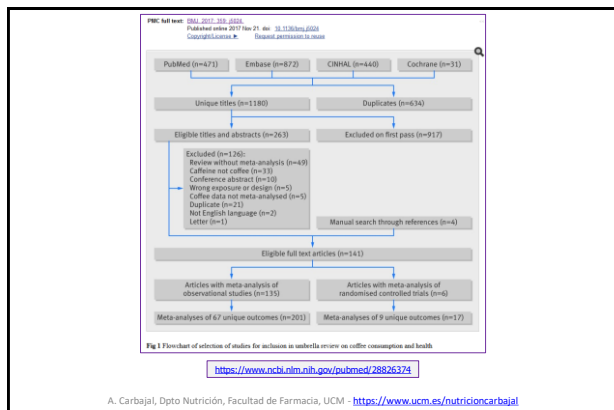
PMC full text: BMJ. 2017; 359: j5024.
Published online 2017 Nov 21. doi: 10.1136/bmj.j5024
Copyright/License ► Request permission to reuse

PubMed (n=471)
Embase (n=872)
CINHAL (n=440)
Cochrane (n=31)

Unique titles (n=1180)
Duplicates (n=634)

Eligible titles and abstracts (n=263)
Excluded on first pass (n=917)

Excluded (n=126):
Review without meta-analysis (n=49)
Caffeine not coffee (n=33)
Conference abstract (n=10)
Wrong exposure or design (n=5)
Coffee data not meta-analysed (n=5)
Duplicate (n=21)
Not English language (n=2)
Letter (n=1)

Manual search through references (n=4)

Eligible full text articles (n=141)

Articles with meta-analysis of observational studies (n=135)
Articles with meta-analysis of randomised controlled trials (n=6)

Meta-analyses of 67 unique outcomes (n=201)
Meta-analyses of 9 unique outcomes (n=17)

Fig 1 Flowchart of selection of studies for inclusion in umbrella review on coffee consumption and health

https://www.ncbi.nlm.nih.gov/pubmed/28826374

A. Carbajal, Dpto Nutrición, Facultad de Farmacia, UCM - https://www.ucm.es/nutricioncarbajal